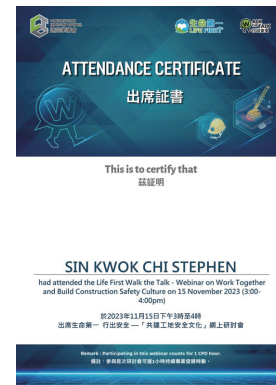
LIFE FIRST

ATTENDANCE CERTIFICATE
出席証書

This is to certify that
茲証明

SIN KWOK CHI STEPHEN
had attended the Life First Walk the Talk - Webinar on Work Together and Build Construction Safety Culture on 15 November 2023 (3:00-4:00pm)
於2023年11月15日下午3時至4時
出席生命第一 行出安全 —「共建工地安全文化」網上研討會

Remark : Participating in this webinar counts for 1 CPD hour.
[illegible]